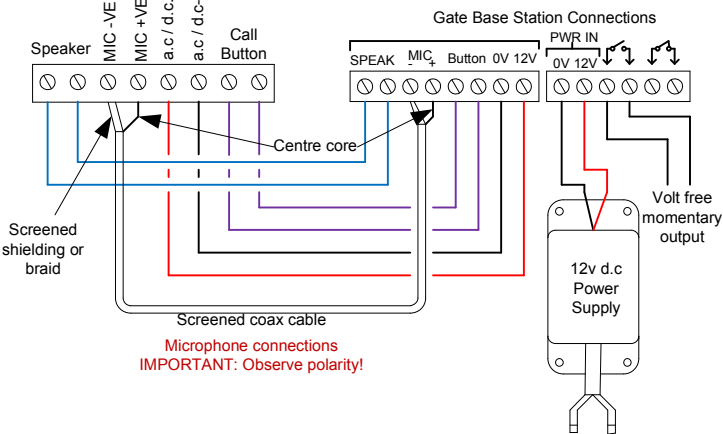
Speaker

MIC -VE

MIC +VE

a.c / d.c

a.c / d.c-

Call Button

Gate Base Station Connections

SPEAK

MIC
-
+

Button

0V

12V

PWR IN

0V

12V

Centre core

Screened shielding or braid

Volt free momentary output

12v d.c Power Supply

Screened coax cable

Microphone connections
IMPORTANT: Observe polarity!